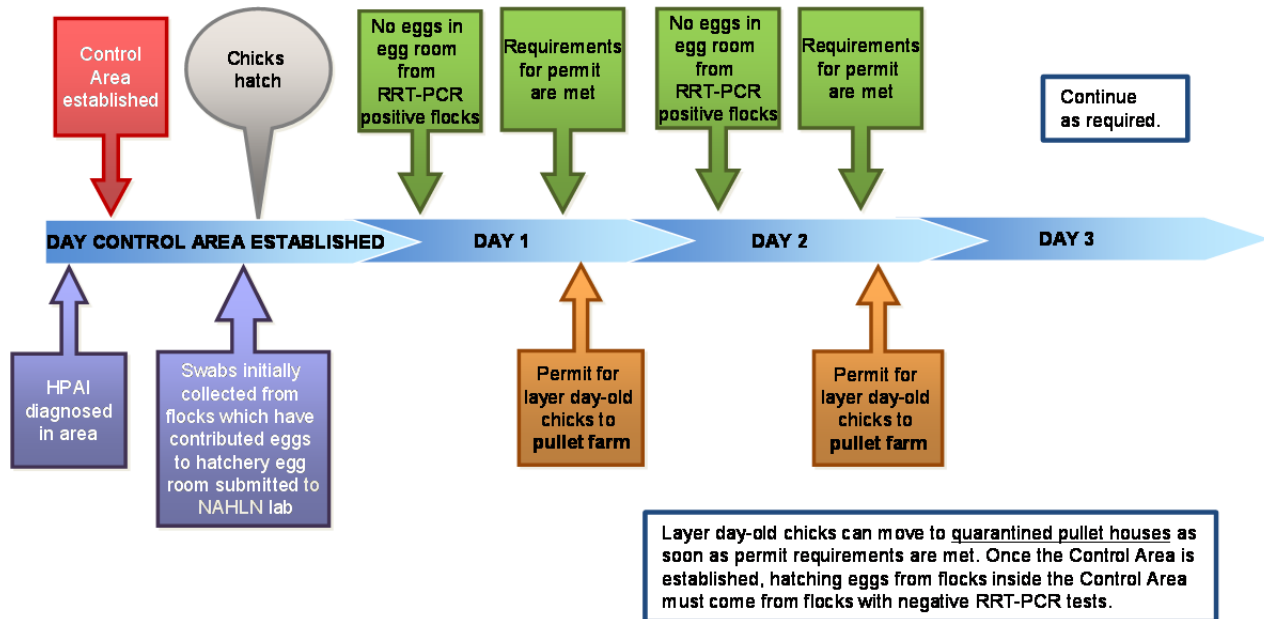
Control Area established

Chicks hatch

No eggs in egg room from RRT-PCR positive flocks

Requirements for permit are met

No eggs in egg room from RRT-PCR positive flocks

Requirements for permit are met

Continue as required.

DAY CONTROL AREA ESTABLISHED

DAY 1

DAY 2

DAY 3

HPAI diagnosed in area

Swabs initially collected from flocks which have contributed eggs to hatchery egg room submitted to NAHLN lab

Permit for layer day-old chicks to pullet farm

Permit for layer day-old chicks to pullet farm

Layer day-old chicks can move to quarantined pullet houses as soon as permit requirements are met. Once the Control Area is established, hatching eggs from flocks inside the Control Area must come from flocks with negative RRT-PCR tests.